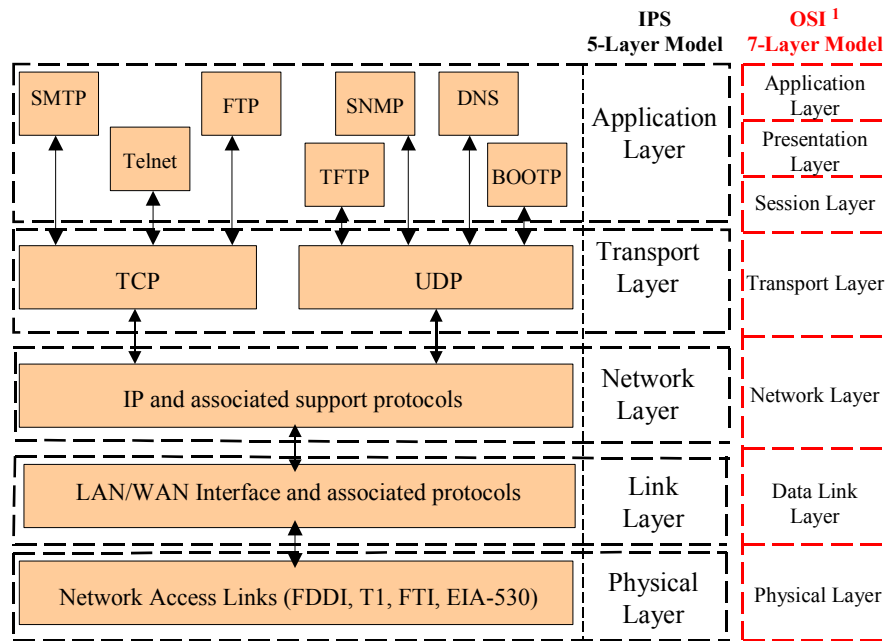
IPS
5-Layer Model

OSI $^{1}$
7-Layer Model

SMTP

Telnet

FTP

SNMP

TFTP

DNS

BOOTP

Application Layer

Application Layer

Presentation Layer

Session Layer

TCP

UDP

Transport Layer

Transport Layer

IP and associated support protocols

Network Layer

Network Layer

LAN/WAN Interface and associated protocols

Link Layer

Data Link Layer

Network Access Links (FDDI, T1, FTI, EIA-530)

Physical Layer

Physical Layer